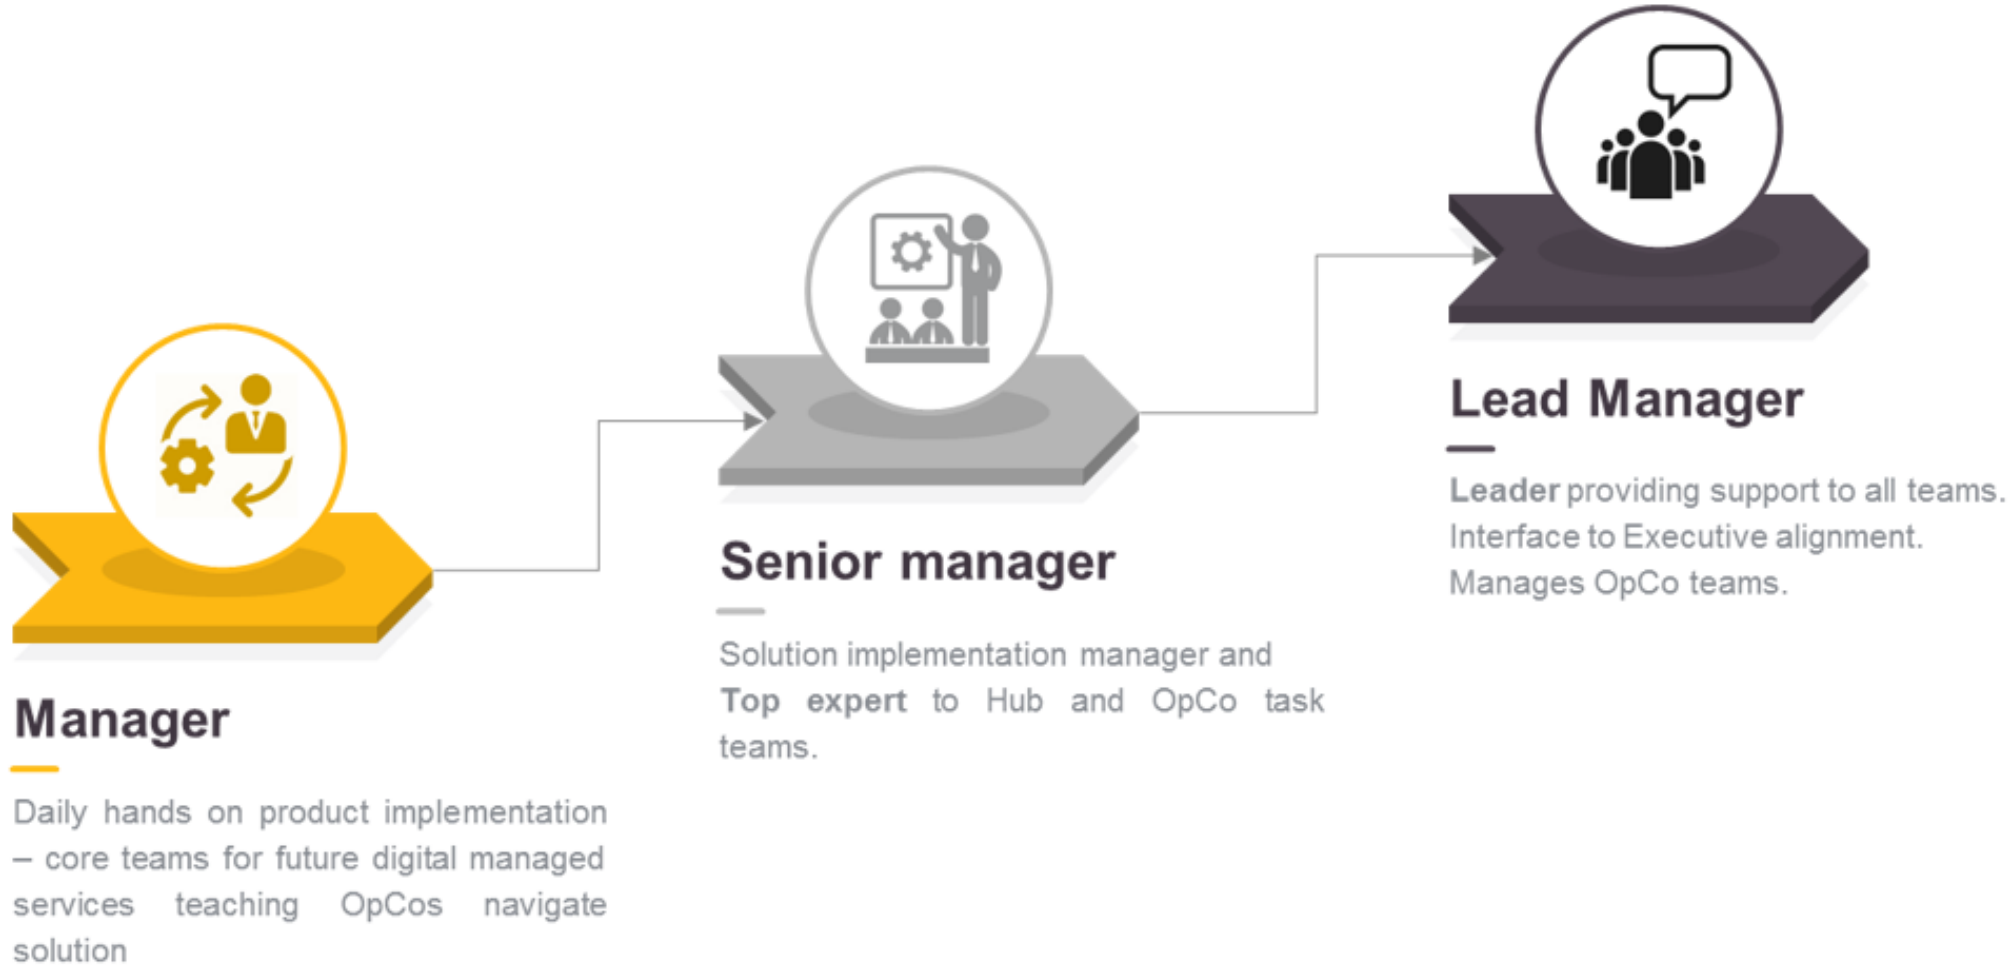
Lead Manager

Leader providing support to all teams. Interface to Executive alignment. Manages OpCo teams.

Senior manager

Solution implementation manager and Top expert to Hub and OpCo task teams.

Manager

Daily hands on product implementation – core teams for future digital managed services teaching OpCos navigate solution